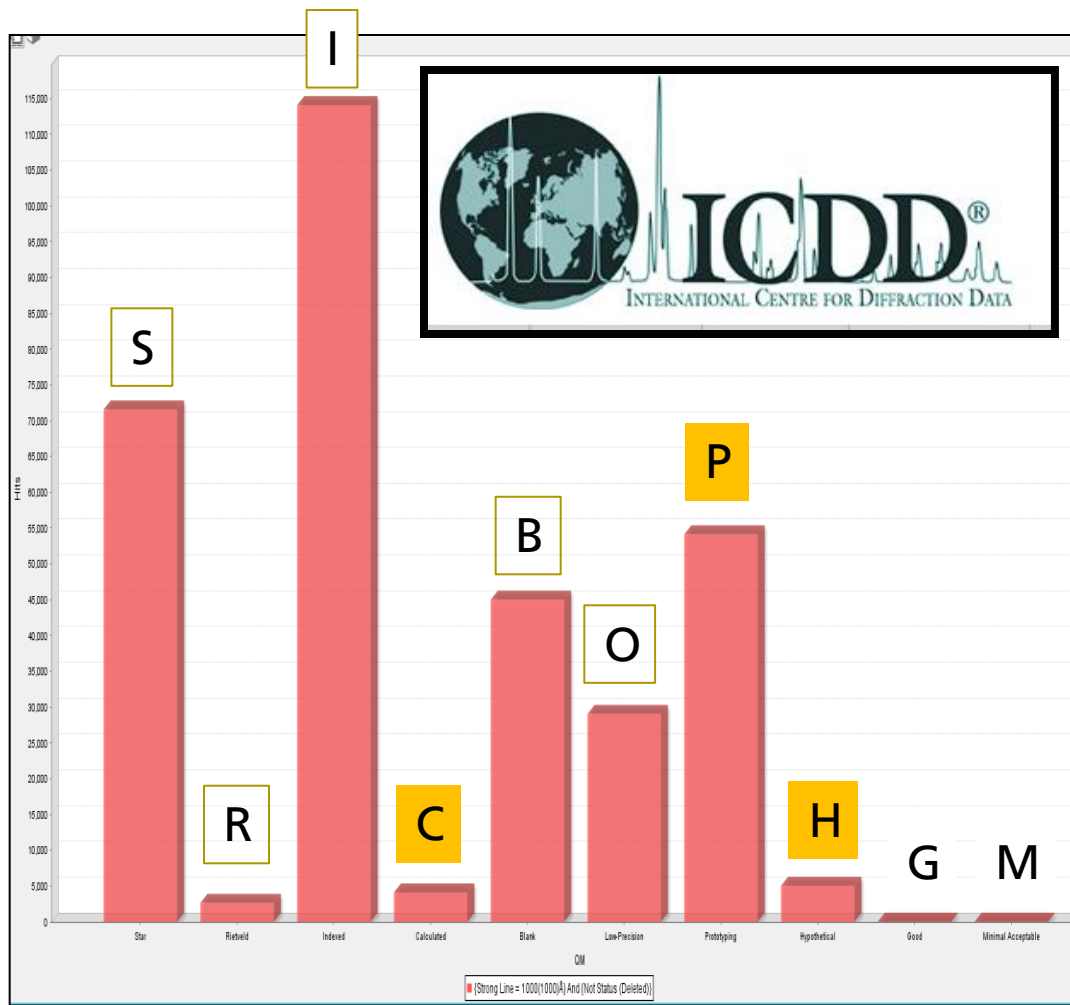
I

ICDD®
INTERNATIONAL CENTRE FOR DIFFRACTION DATA

115,000
110,000
105,000
100,000
95,000
90,000
85,000
80,000
75,000
70,000
65,000
60,000
55,000
50,000
45,000
40,000
35,000
30,000
25,000
20,000
15,000
10,000
5,000
0

Hits

S

P

B

O

R

C

H

G

M

Star
Rietveld
Indexed
Calculated
Blank
LowPrecision
Prototyping
Hypothetical
Good
Minimal Acceptable

QM

(Strong Line = 1000(1000)Å) And (Not Status (Deleted))